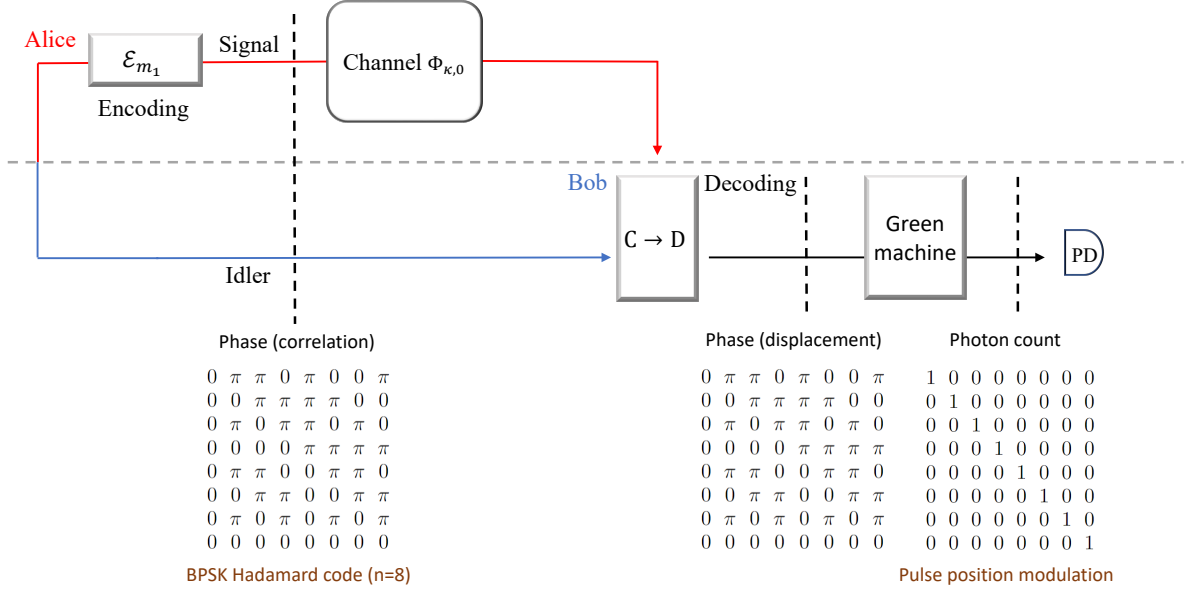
Alice
$\mathcal{E}_{m_1}$
Encoding
Signal
Channel $\Phi_{\kappa,0}$
Bob
Decoding
C → D
Green machine
PD
Idler

Phase (correlation)

$0\ \pi\ \pi\ 0\ \pi\ 0\ 0\ \pi$
$0\ 0\ \pi\ \pi\ \pi\ \pi\ 0\ 0$
$0\ \pi\ 0\ \pi\ \pi\ 0\ \pi\ 0$
$0\ 0\ 0\ 0\ \pi\ \pi\ \pi\ \pi$
$0\ \pi\ \pi\ 0\ 0\ \pi\ \pi\ 0$
$0\ 0\ \pi\ \pi\ 0\ 0\ \pi\ \pi$
$0\ \pi\ 0\ \pi\ 0\ \pi\ 0\ \pi$
$0\ 0\ 0\ 0\ 0\ 0\ 0\ 0$

BPSK Hadamard code (n=8)

Phase (displacement)

$0\ \pi\ \pi\ 0\ \pi\ 0\ 0\ \pi$
$0\ 0\ \pi\ \pi\ \pi\ \pi\ 0\ 0$
$0\ \pi\ 0\ \pi\ \pi\ 0\ \pi\ 0$
$0\ 0\ 0\ 0\ \pi\ \pi\ \pi\ \pi$
$0\ \pi\ \pi\ 0\ 0\ \pi\ \pi\ 0$
$0\ 0\ \pi\ \pi\ 0\ 0\ \pi\ \pi$
$0\ \pi\ 0\ \pi\ 0\ \pi\ 0\ \pi$
$0\ 0\ 0\ 0\ 0\ 0\ 0\ 0$

Photon count

1 0 0 0 0 0 0 0
0 1 0 0 0 0 0 0
0 0 1 0 0 0 0 0
0 0 0 1 0 0 0 0
0 0 0 0 1 0 0 0
0 0 0 0 0 1 0 0
0 0 0 0 0 0 1 0
0 0 0 0 0 0 0 1

Pulse position modulation